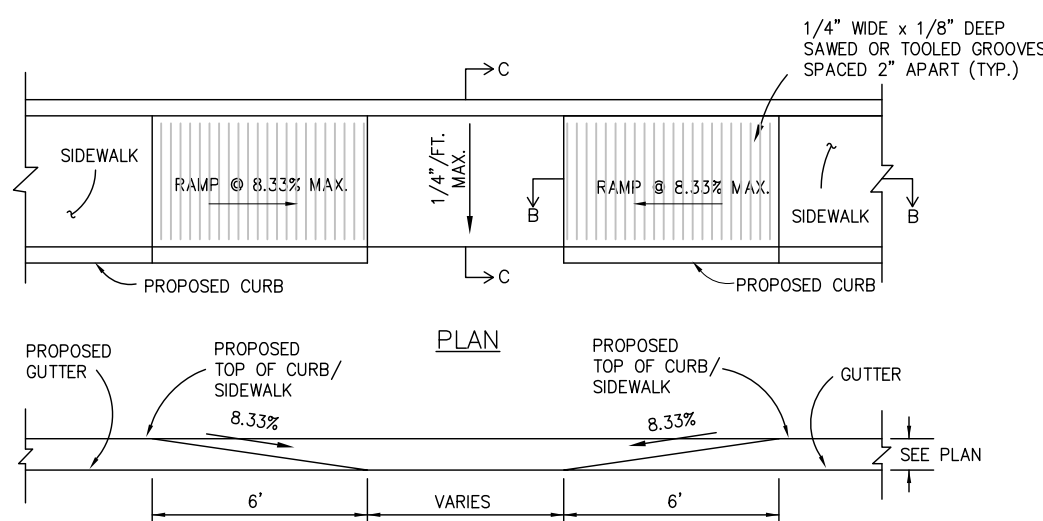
1/4" WIDE x 1/8" DEEP SAWED OR TOOLED GROOVES SPACED 2" APART (TYP.)

C

SIDEWALK

RAMP @ 8.33% MAX.

1/4"/FT. MAX.

B

RAMP @ 8.33% MAX.

SIDEWALK

B

C

PROPOSED CURB

PROPOSED CURB

PLAN

PROPOSED GUTTER

PROPOSED TOP OF CURB/ SIDEWALK

PROPOSED TOP OF CURB/ SIDEWALK

GUTTER

8.33%

8.33%

SEE PLAN

6'

VARIES

6'